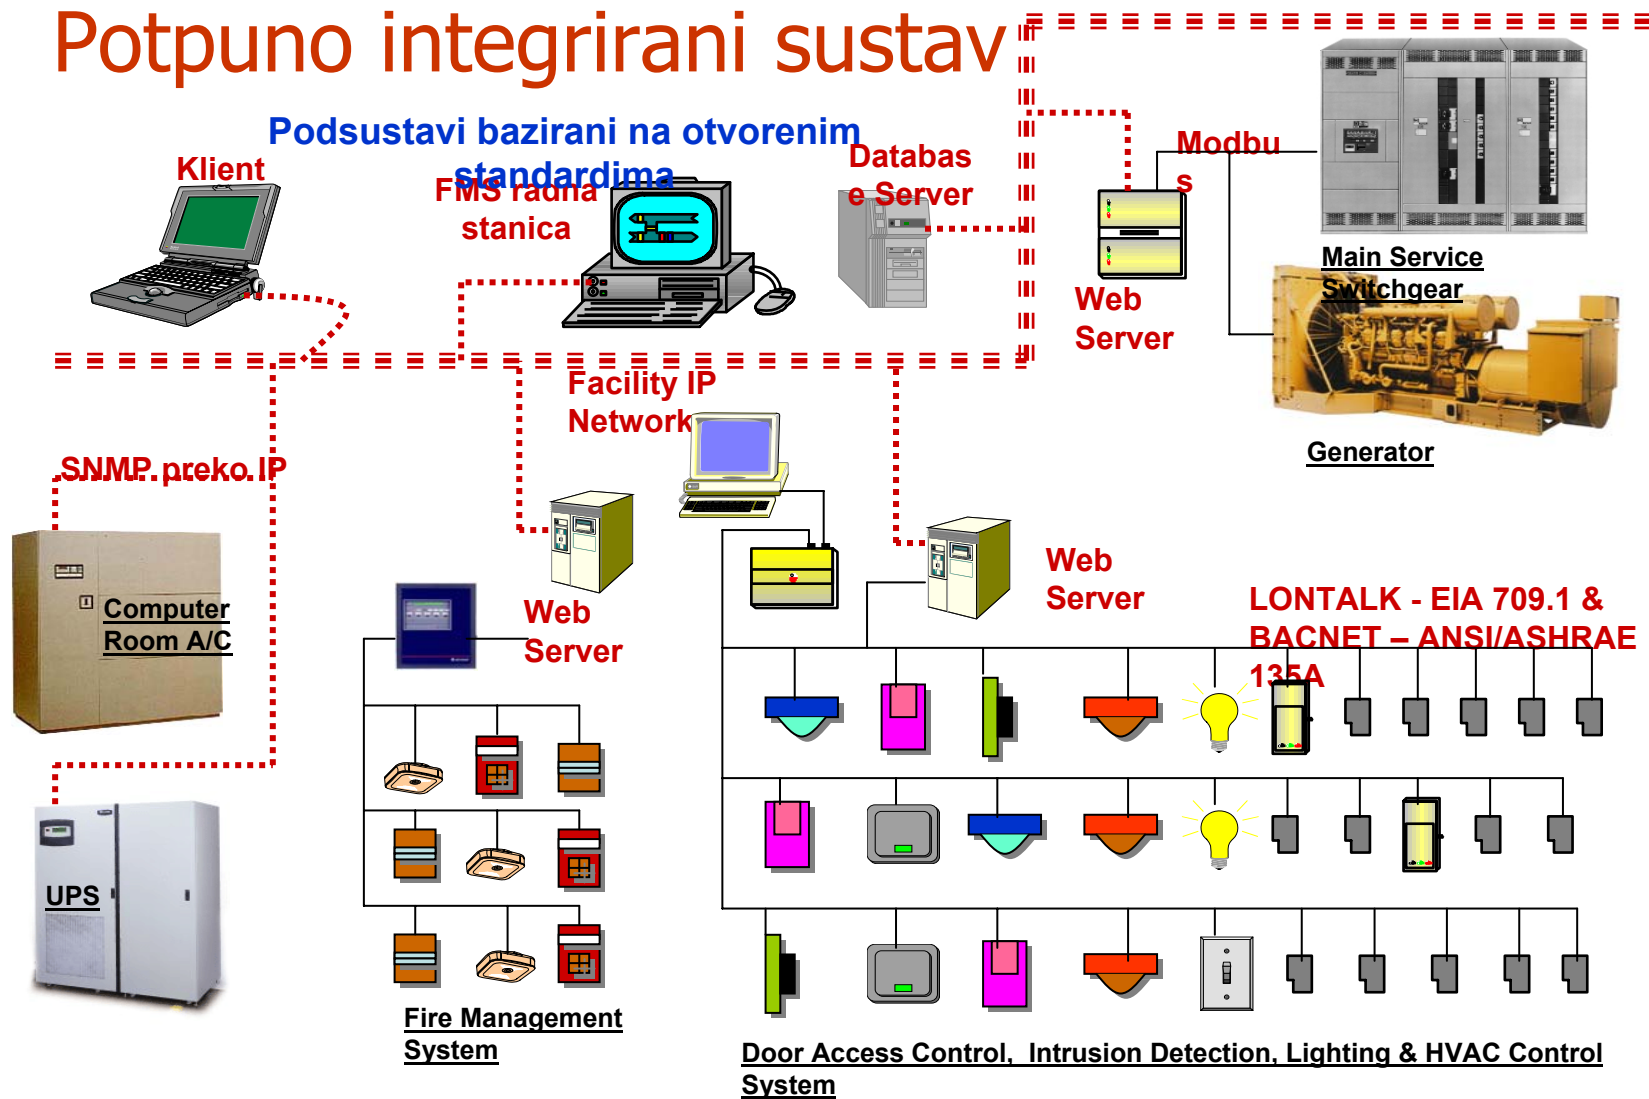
Potpuno integrirani sustav

Podsustavi bazirani na otvorenim standardima

Klient

FMS radna stanica

Databas e Server

Modbu s

Web Server

Main Service Switchgear

Generator

Facility IP Network

SNMP preko IP

Computer Room A/C

UPS

Web Server

Web Server

LONTALK - EIA 709.1 & BACNET – ANSI/ASHRAE 135A

Fire Management System

Door Access Control, Intrusion Detection, Lighting & HVAC Control System